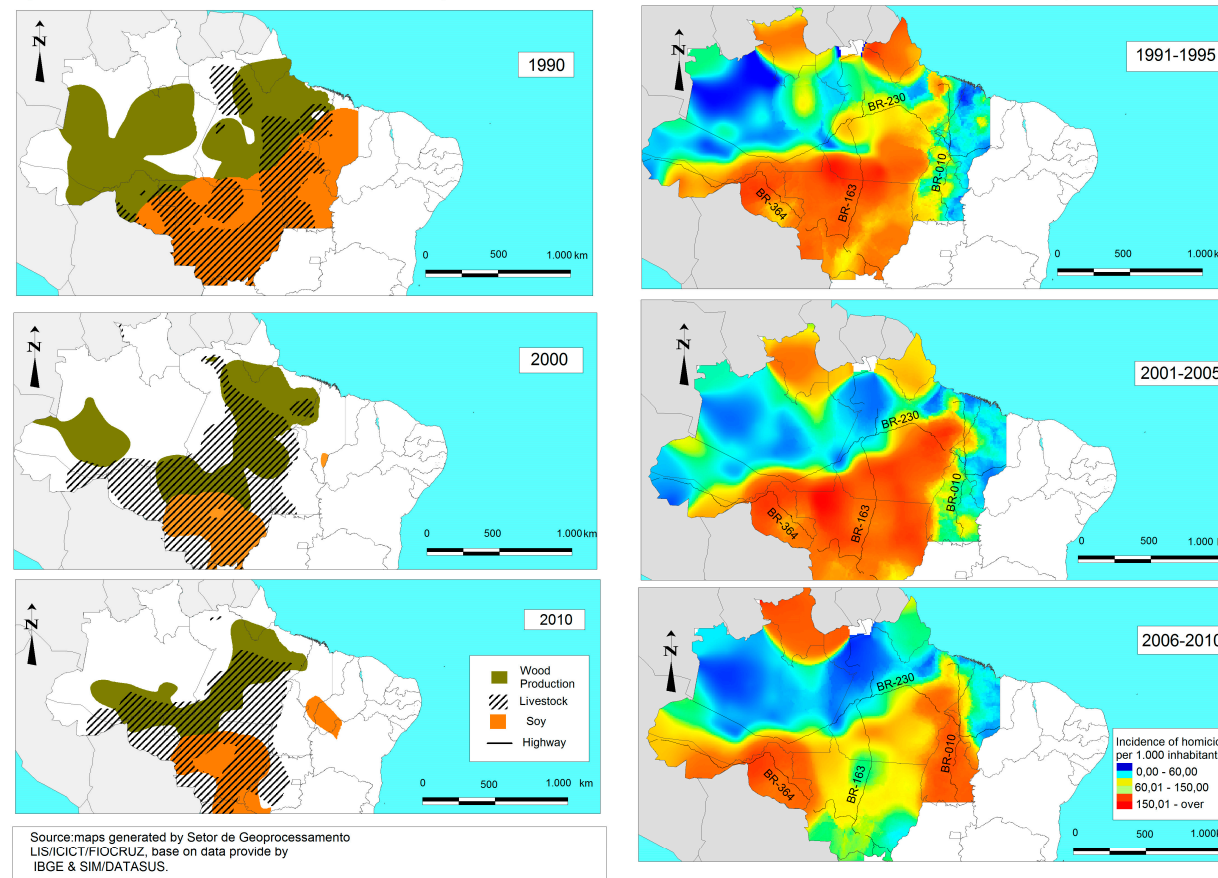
N

1990

0 500 1.000 km

N

2000

0 500 1.000 km

N

2010

Wood Production
Livestock
Soy
Highway

0 500 1.000 km

Source:maps generated by Setor de Geoprocessamento LIS/ICICT/FIOCRUZ, base on data provide by IBGE & SIM/DATASUS.

N

1991-1995

BR-230
BR-010
BR-364
BR-163

0 500 1.000 k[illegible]

N

2001-2005

BR-230
BR-010
BR-364
BR-163

0 500 1.000 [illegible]

N

2006-2010

BR-230
BR-010
BR-364
BR-163

Incidence of homicio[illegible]
per 1.000 inhabitant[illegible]
0,00 - 60,00
60,01 - 150,00
150,01 - over

0 500 1.000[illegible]